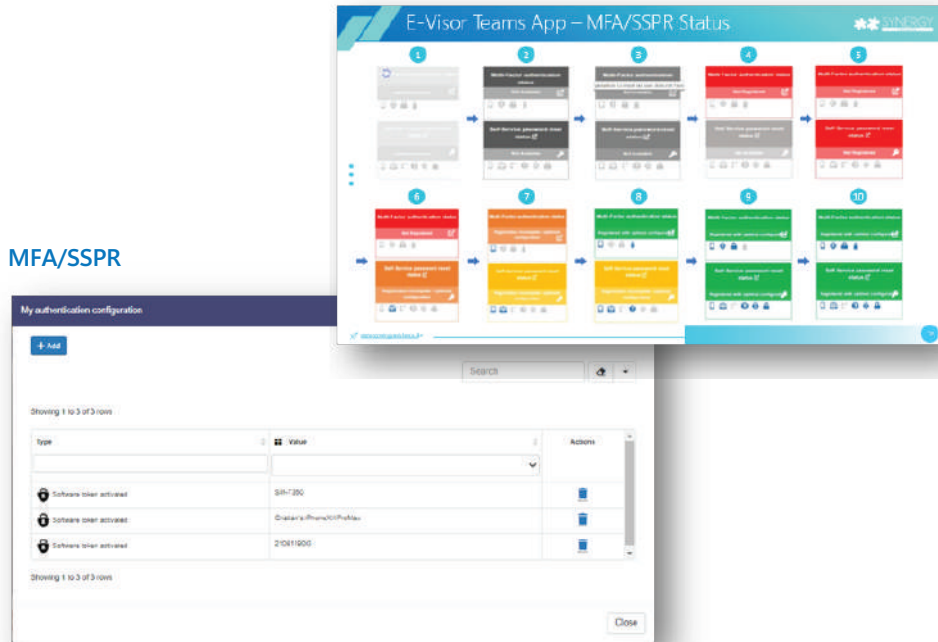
E-Visor Teams App – MFA/SSPR Status

SYNERGY

1 2 3 4 5

Multi-Factor authentication status

Self-Service password reset status

Not Registered

6 7 8 9 10

Multi-Factor authentication status

Self-Service password reset status

Registered with optional configuration

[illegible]

MFA/SSPR

My authentication configuration

+ Add

Search

Showing 1 to 3 of 3 rows

| Type | Value | Actions |
|---|---|---|
| Software token activated | SM-T350 | |
| Software token activated | Cristian's iPhoneXRProMax | |
| Software token activated | 210911GDG | |

Showing 1 to 3 of 3 rows

Close